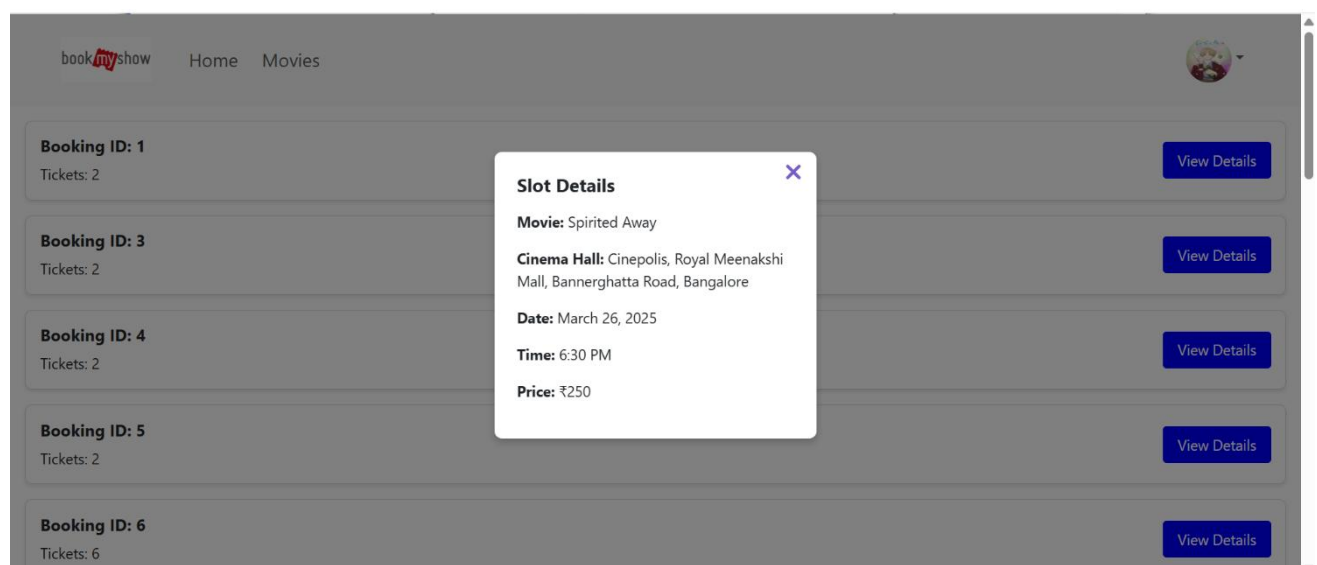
book my show Home Movies

Booking ID: 1
Tickets: 2
View Details

Booking ID: 3
Tickets: 2
View Details

Booking ID: 4
Tickets: 2
View Details

Booking ID: 5
Tickets: 2
View Details

Booking ID: 6
Tickets: 6
View Details

Slot Details
✕

**Movie:** Spirited Away

**Cinema Hall:** Cinepolis, Royal Meenakshi Mall, Bannerghatta Road, Bangalore

**Date:** March 26, 2025

**Time:** 6:30 PM

**Price:** ₹250